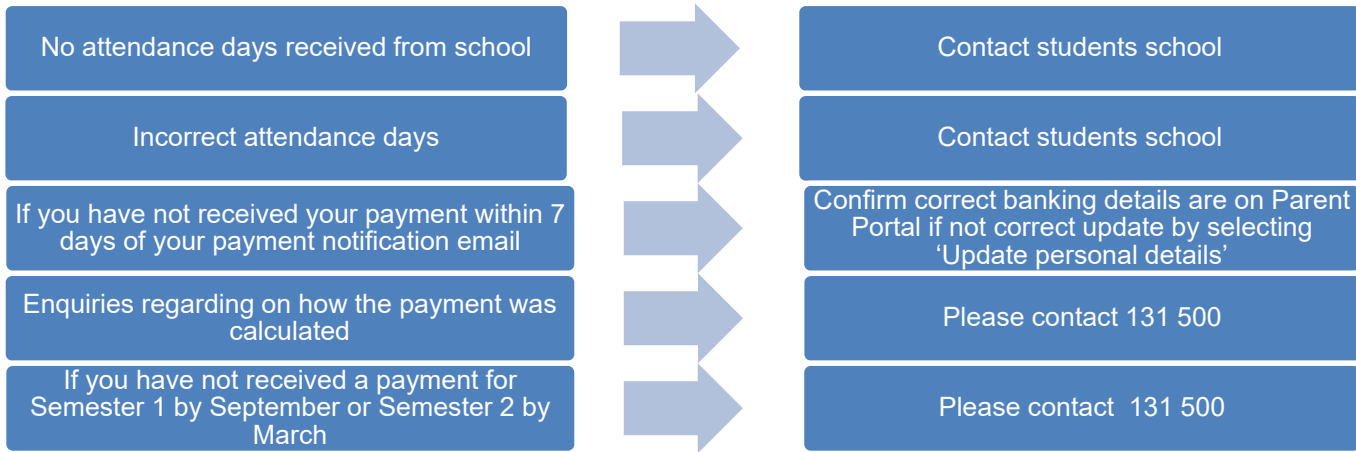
No attendance days received from school

Contact students school

Incorrect attendance days

Contact students school

If you have not received your payment within 7 days of your payment notification email

Confirm correct banking details are on Parent Portal if not correct update by selecting ‘Update personal details’

Enquiries regarding on how the payment was calculated

Please contact 131 500

If you have not received a payment for Semester 1 by September or Semester 2 by March

Please contact 131 500